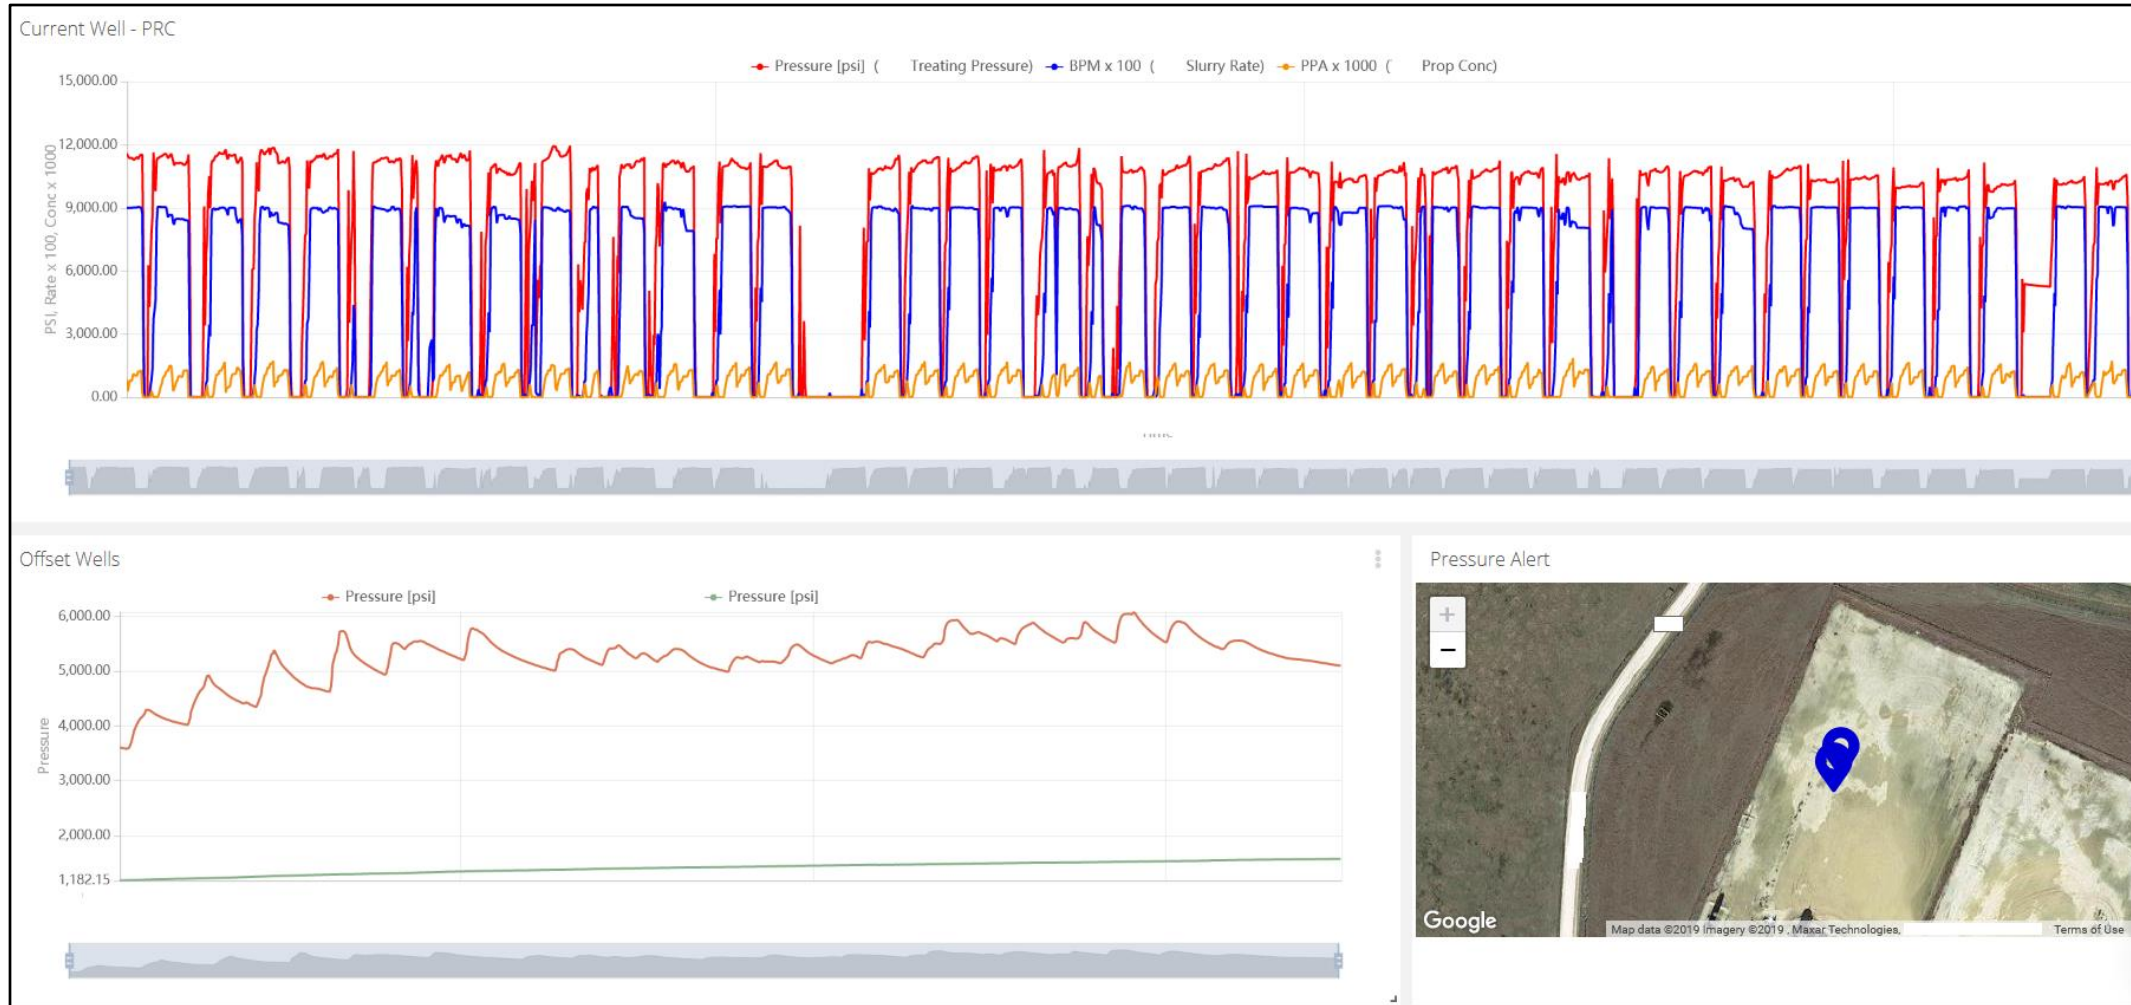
Current Well - PRC

Pressure [psi] ( Treating Pressure) BPM x 100 ( Slurry Rate) PPA x 1000 ( Prop Conc)

PSI, Rate x 100, Conc x 1000

15,000.00
12,000.00
9,000.00
6,000.00
3,000.00
0.00

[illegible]

Offset Wells

Pressure [psi] Pressure [psi]

Pressure

6,000.00
5,000.00
4,000.00
3,000.00
2,000.00
1,182.15

Pressure Alert

+
−

Google

Map data ©2019 Imagery ©2019 , Maxar Technologies,

Terms of Use